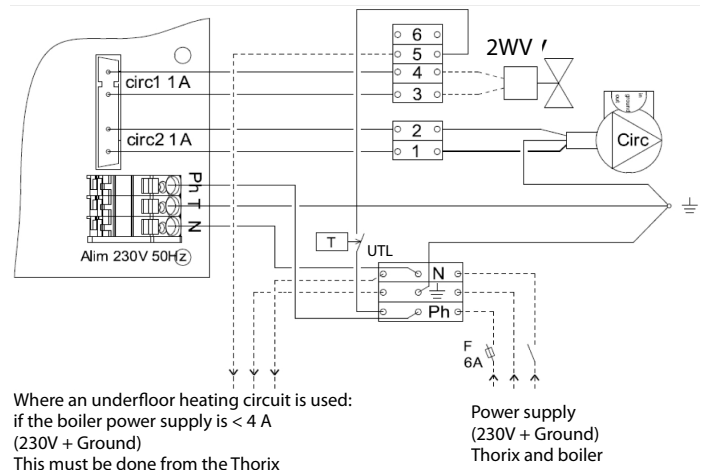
6
5
4
3
2WV
circ1 1A
2
1
circ2 1A
Circ
Ph
T
N
Alim 230V 50Hz
T
UTL
N
Ph
F
6A

Where an underfloor heating circuit is used:
if the boiler power supply is < 4 A
(230V + Ground)
This must be done from the Thorix

Power supply
(230V + Ground)
Thorix and boiler